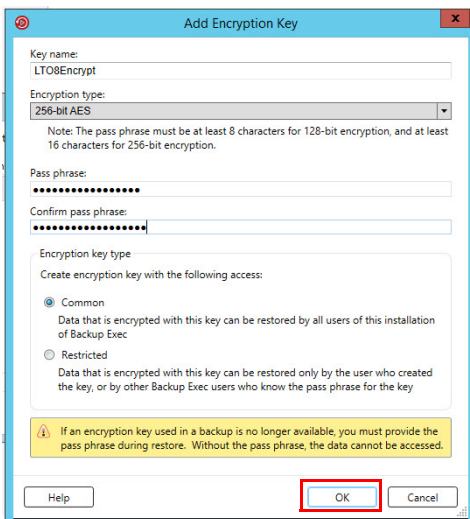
Add Encryption Key

Key name:
LTO8Encrypt

Encryption type:
256-bit AES

Note: The pass phrase must be at least 8 characters for 128-bit encryption, and at least 16 characters for 256-bit encryption.

Pass phrase:
•••••••••••••••••

Confirm pass phrase:
•••••••••••••••••

Encryption key type

Create encryption key with the following access:

Common
Data that is encrypted with this key can be restored by all users of this installation of Backup Exec

Restricted
Data that is encrypted with this key can be restored only by the user who created the key, or by other Backup Exec users who know the pass phrase for the key

If an encryption key used in a backup is no longer available, you must provide the pass phrase during restore. Without the pass phrase, the data cannot be accessed.

Help

OK

Cancel